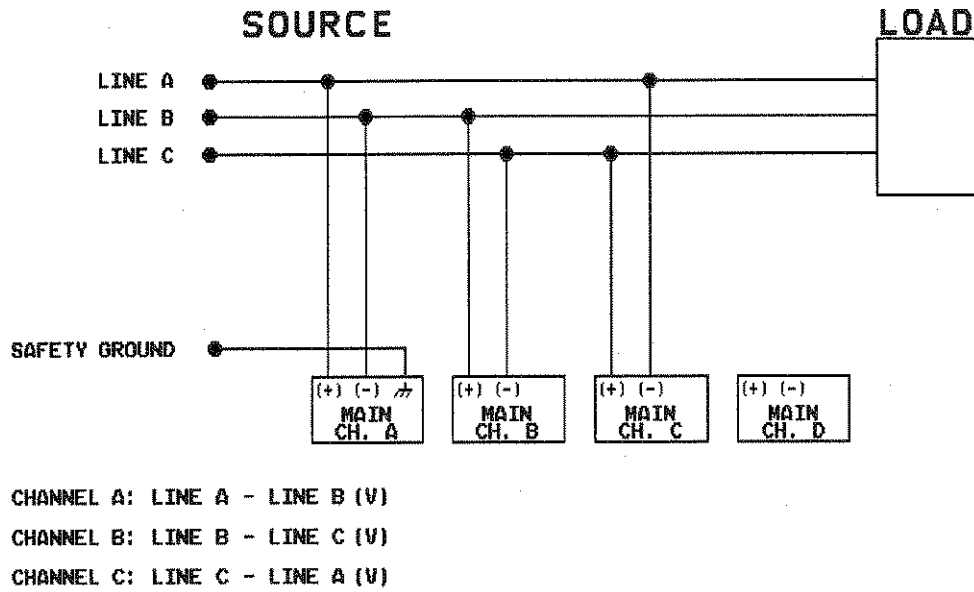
SOURCE

LOAD

LINE A

LINE B

LINE C

SAFETY GROUND

(+) (-) ⏚
MAIN
CH. A

(+) (-)
MAIN
CH. B

(+) (-)
MAIN
CH. C

(+) (-)
MAIN
CH. D

CHANNEL A: LINE A - LINE B (V)

CHANNEL B: LINE B - LINE C (V)

CHANNEL C: LINE C - LINE A (V)